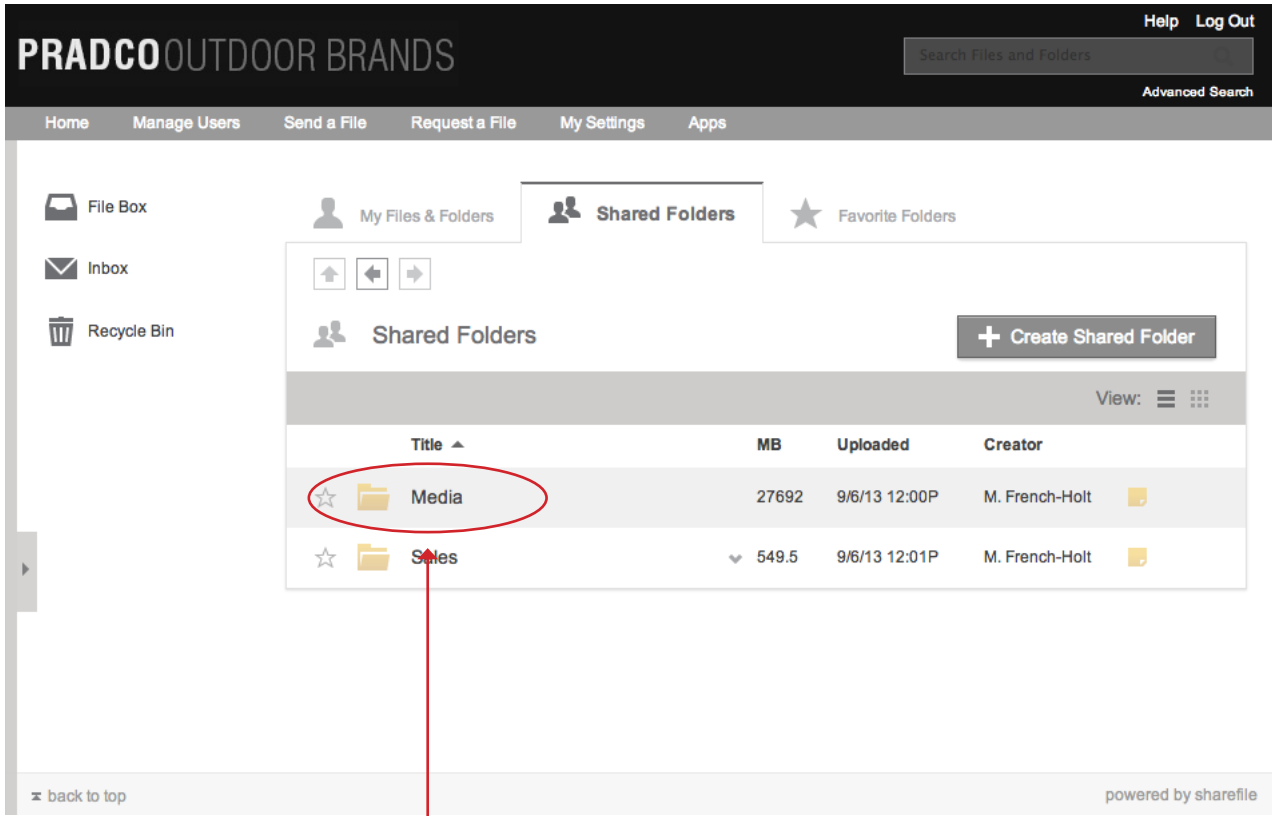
PRADCO OUTDOOR BRANDS

Help Log Out

Search Files and Folders

Advanced Search

Home Manage Users Send a File Request a File My Settings Apps

File Box

Inbox

Recycle Bin

My Files & Folders Shared Folders Favorite Folders

Shared Folders

+ Create Shared Folder

View:

| Title | MB | Uploaded | Creator |
|---|---|---|---|
| Media | 27692 | 9/6/13 12:00P | M. French-Holt |
| Sales | 549.5 | 9/6/13 12:01P | M. French-Holt |

back to top

powered by sharefile